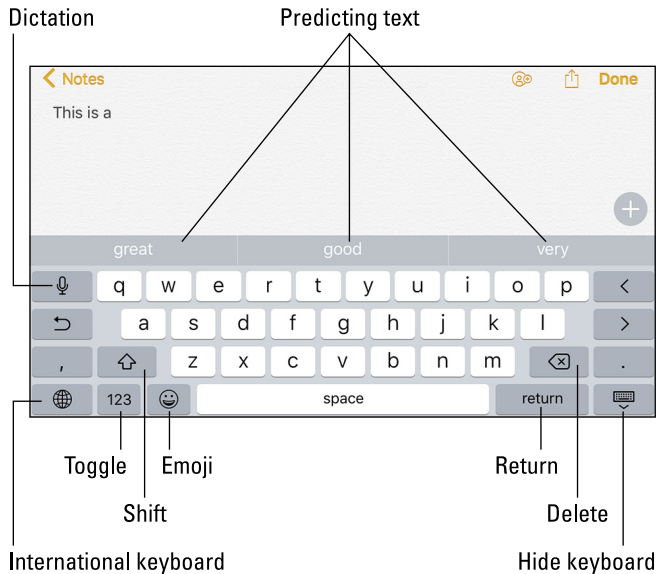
Dictation

Predicting text

< Notes

Done

This is a

great

good

very

q w e r t y u i o p <

a s d f g h j k l >

, z x c v b n m .

123

space

return

Toggle

Emoji

Return

Shift

Delete

International keyboard

Hide keyboard